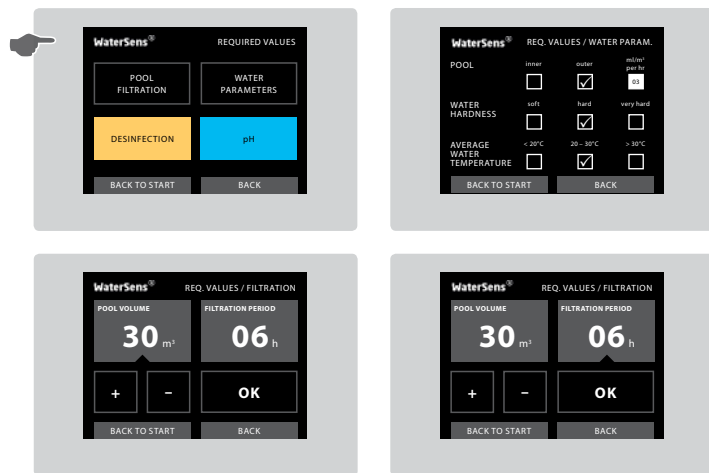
WaterSens®
REQUIRED VALUES

POOL FILTRATION
WATER PARAMETERS
DESINFECTION
pH
BACK TO START
BACK

WaterSens®
REQ. VALUES / WATER PARAM.

| | | | |
|---|---|---|---|
| POOL | inner | outer | ml/m³ per hr |
| | ☐ | ☑ | 03 |
| WATER HARDNESS | soft | hard | very hard |
| | ☐ | ☑ | ☐ |
| AVERAGE WATER TEMPERATURE | < 20°C | 20 – 30°C | > 30°C |
| | ☐ | ☑ | ☐ |

BACK TO START
BACK

WaterSens®
REQ. VALUES / FILTRATION

POOL VOLUME
30 m³
FILTRATION PERIOD
06 h
+
–
OK
BACK TO START
BACK

WaterSens®
REQ. VALUES / FILTRATION

POOL VOLUME
30 m³
FILTRATION PERIOD
06 h
+
–
OK
BACK TO START
BACK